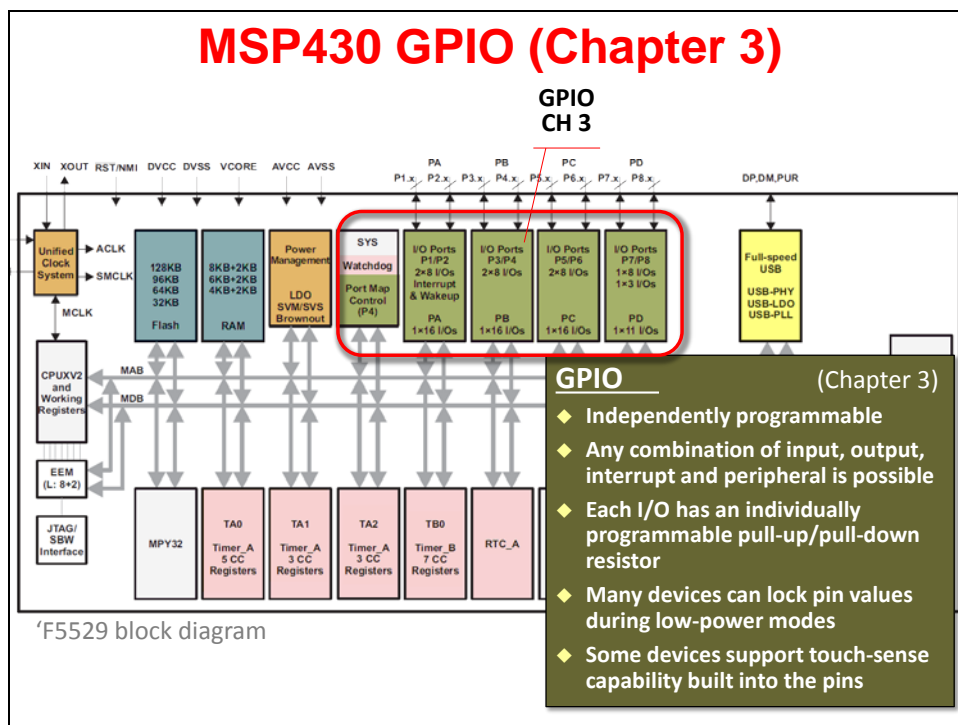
MSP430 GPIO (Chapter 3)

GPIO
CH 3

XIN XOUT RST/NMI DVCC DVSS VCORE AVCC AVSS PA P1.x P2.x PB P3.x P4.x PC P5.x P6.x PD P7.x P8.x DP,DM,PUR

Unified Clock System
ACLK
SMCLK
MCLK

128KB
96KB
64KB
32KB
Flash

8KB+2KB
6KB+2KB
4KB+2KB
RAM

Power Management
LDO SVM/SVS Brownout

SYS
Watchdog
Port Map Control (P4)

I/O Ports P1/P2 2×8 I/Os Interrupt & Wakeup
PA 1×16 I/Os

I/O Ports P3/P4 2×8 I/Os
PB 1×16 I/Os

I/O Ports P5/P6 2×8 I/Os
PC 1×16 I/Os

I/O Ports P7/P8 1×8 I/Os 1×3 I/Os
PD 1×11 I/Os

Full-speed USB
USB-PHY
USB-LDO
USB-PLL

CPUXV2 and Working Registers
MAB
MDB

EEM (L: 8+2)

JTAG/ SBW Interface

MPY32

TA0 Timer_A 5 CC Registers

TA1 Timer_A 3 CC Registers

TA2 Timer_A 3 CC Registers

TB0 Timer_B 7 CC Registers

RTC_A

'F5529 block diagram

GPIO (Chapter 3)
◆ Independently programmable
◆ Any combination of input, output, interrupt and peripheral is possible
◆ Each I/O has an individually programmable pull-up/pull-down resistor
◆ Many devices can lock pin values during low-power modes
◆ Some devices support touch-sense capability built into the pins